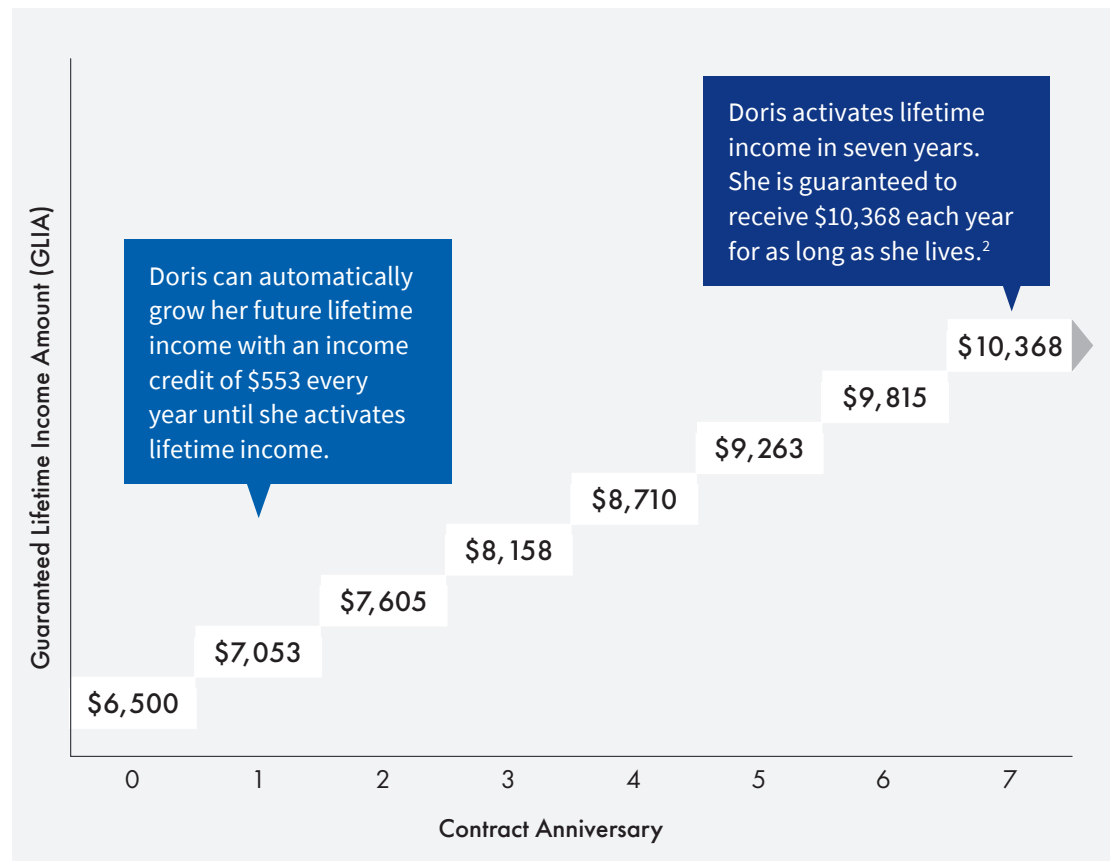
Doris activates lifetime income in seven years. She is guaranteed to receive $10,368 each year for as long as she lives.$^{2}$

Doris can automatically grow her future lifetime income with an income credit of $553 every year until she activates lifetime income.

Guaranteed Lifetime Income Amount (GLIA)

$10,368

$9,815

$9,263

$8,710

$8,158

$7,605

$7,053

$6,500

0 1 2 3 4 5 6 7

Contract Anniversary